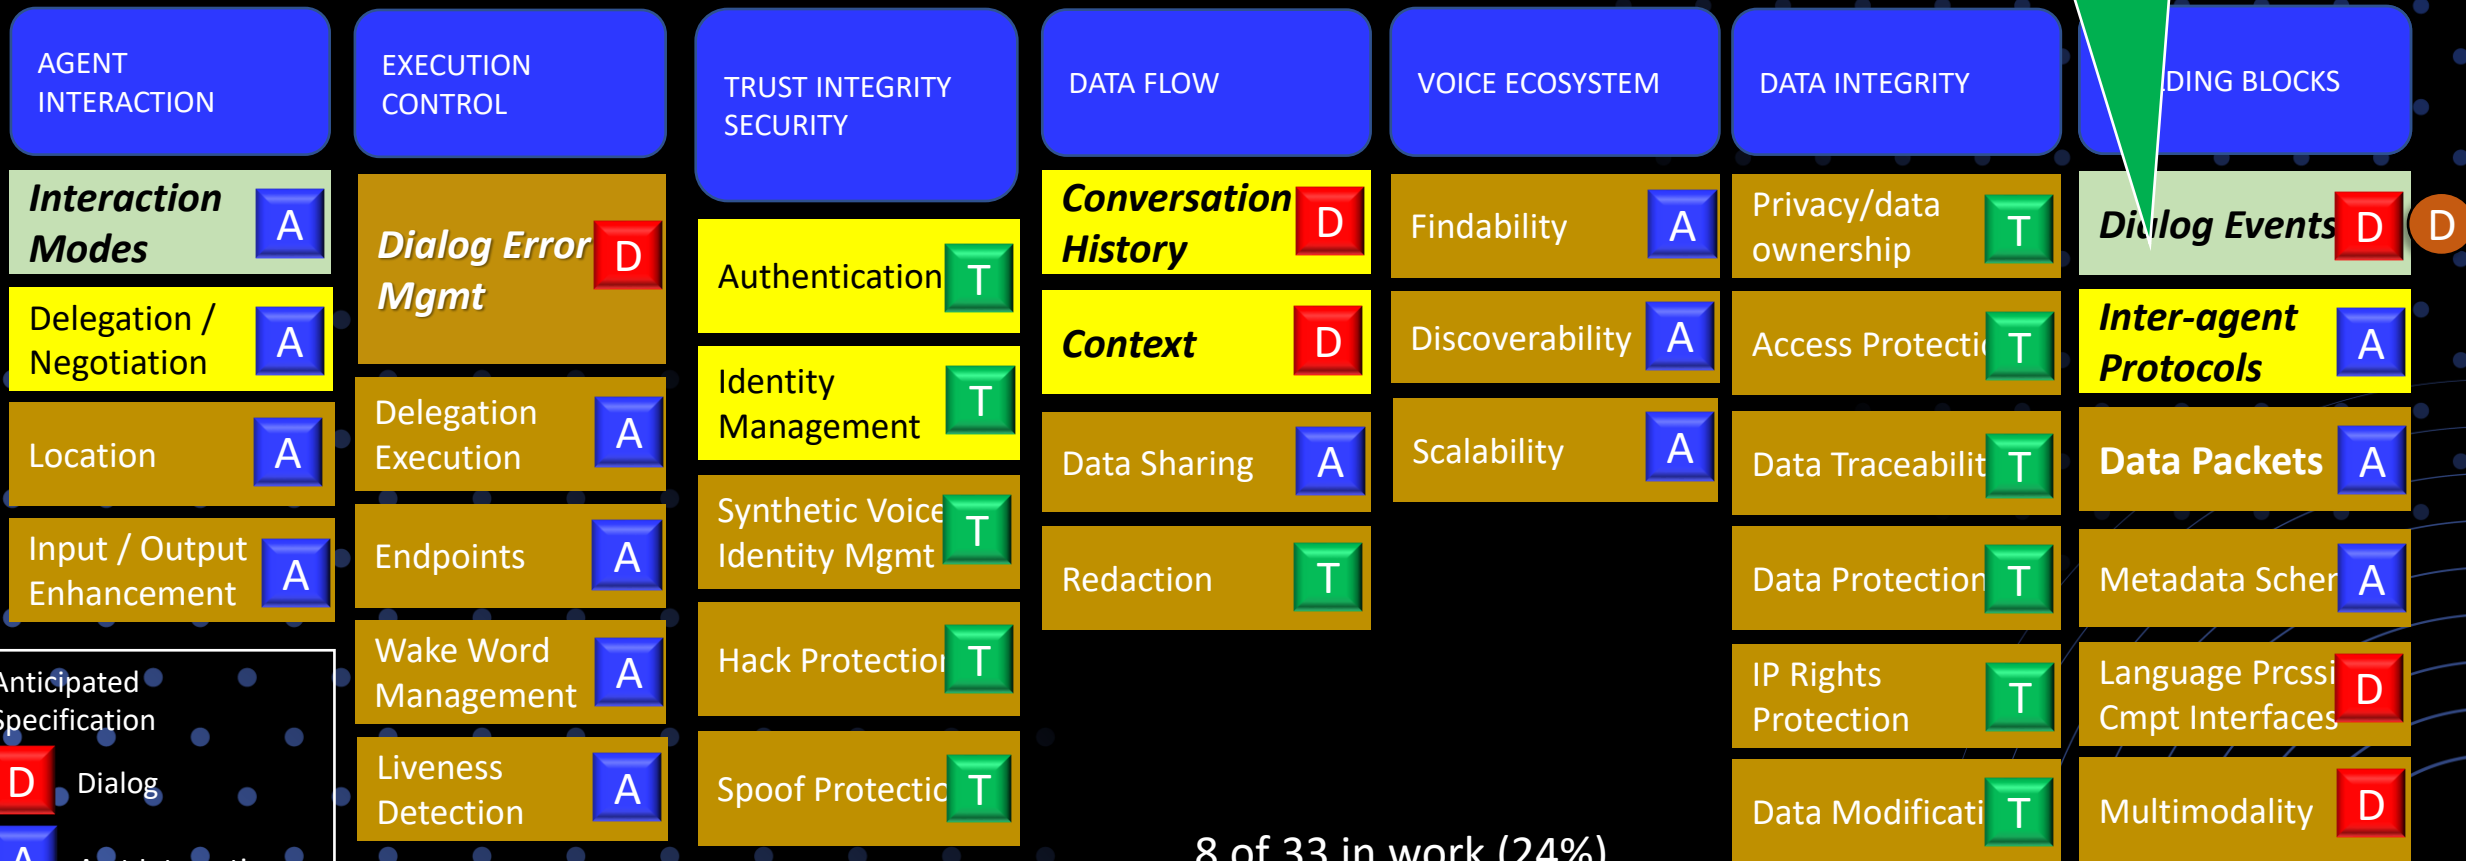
AGENT INTERACTION

Interaction Modes A

Delegation / Negotiation A

Location A

Input / Output Enhancement A

Anticipated Specification

D Dialog

A

EXECUTION CONTROL

Dialog Error Mgmt D

Delegation Execution A

Endpoints A

Wake Word Management A

Liveness Detection A

TRUST INTEGRITY SECURITY

Authentication T

Identity Management T

Synthetic Voice Identity Mgmt T

Hack Protectio T

Spoof Protectic T

DATA FLOW

Conversation History D

Context D

Data Sharing A

Redaction T

VOICE ECOSYSTEM

Findability A

Discoverability A

Scalability A

DATA INTEGRITY

Privacy/data ownership T

Access Protecti T

Data Traceabilit T

Data Protection T

IP Rights Protection T

Data Modificati T

DING BLOCKS

Dialog Events D D

Inter-agent Protocols A

Data Packets A

Metadata Scher A

Language Prcssi Cmpt Interfaces D

Multimodality D

8 of 33 in work (24%)